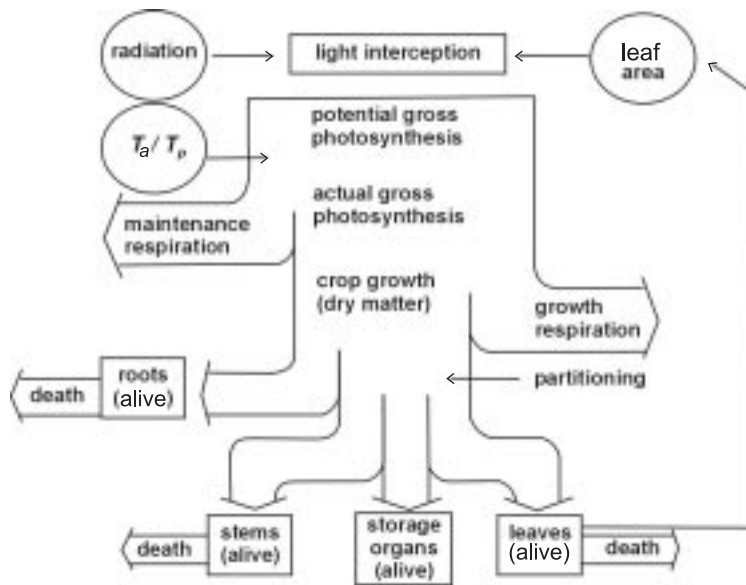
radiation

light interception

leaf area

potential gross photosynthesis

$T_a / T_p$

actual gross photosynthesis

maintenance respiration

crop growth (dry matter)

growth respiration

death

roots (alive)

partitioning

death

stems (alive)

storage organs (alive)

leaves (alive)

death